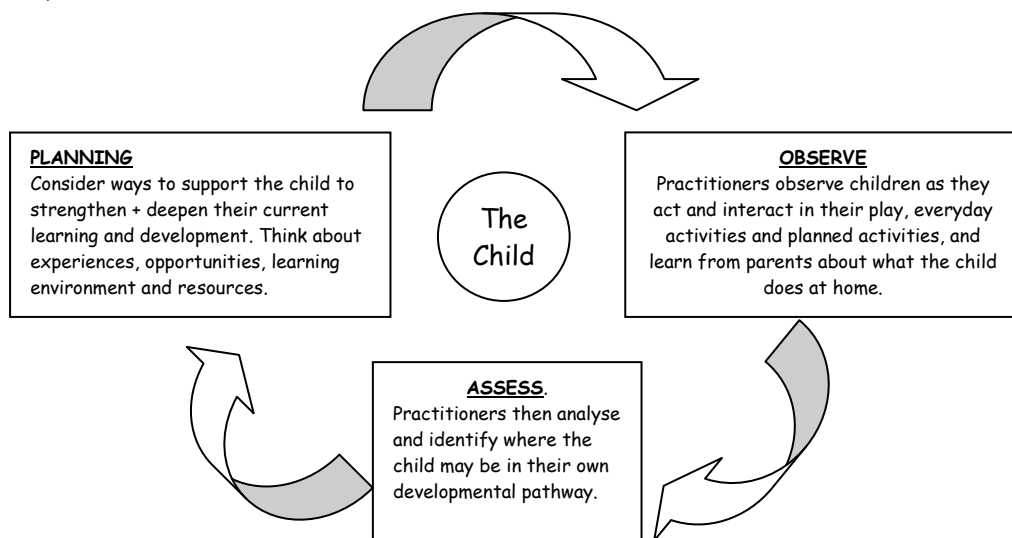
PLANNING
Consider ways to support the child to strengthen + deepen their current learning and development. Think about experiences, opportunities, learning environment and resources.

The Child

OBSERVE
Practitioners observe children as they act and interact in their play, everyday activities and planned activities, and learn from parents about what the child does at home.

ASSESS.
Practitioners then analyse and identify where the child may be in their own developmental pathway.